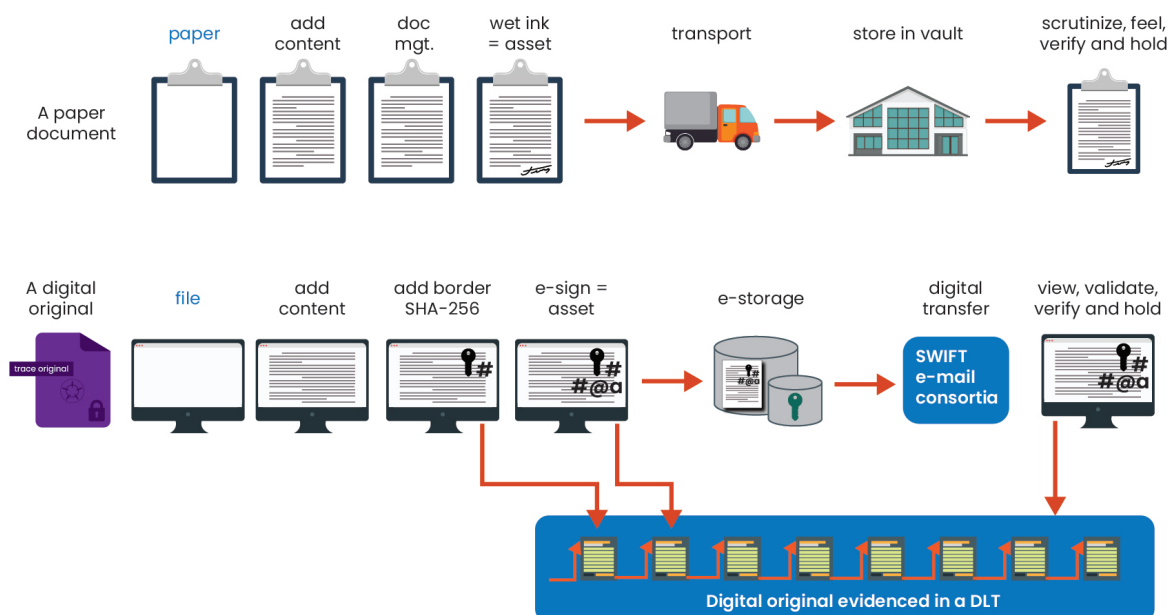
A paper document

paper

add content

doc mgt.

wet ink = asset

transport

store in vault

scrutinize, feel, verify and hold

A digital original

trace original

file

add content

add border SHA-256

#

e-sign = asset

#

#@a

e-storage

#

#@a

digital transfer

SWIFT e-mail consortia

view, validate, verify and hold

#

#@a

Digital original evidenced in a DLT